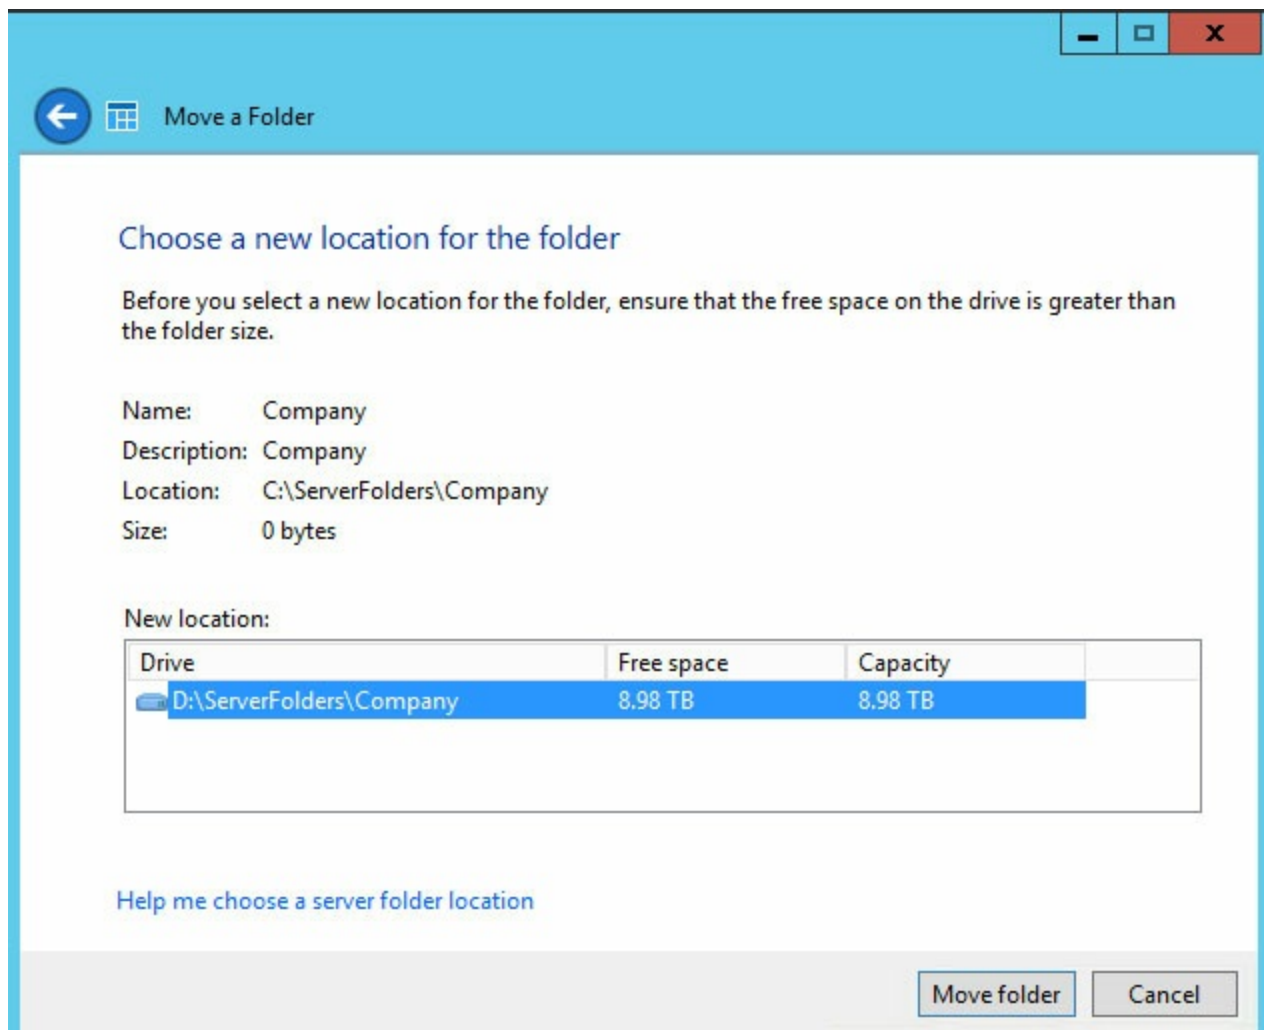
Move a Folder

Choose a new location for the folder

Before you select a new location for the folder, ensure that the free space on the drive is greater than the folder size.

Name: Company
Description: Company
Location: C:\ServerFolders\Company
Size: 0 bytes

New location:

| Drive | Free space | Capacity |
|---|---|---|
| D:\ServerFolders\Company | 8.98 TB | 8.98 TB |

Help me choose a server folder location

Move folder
Cancel